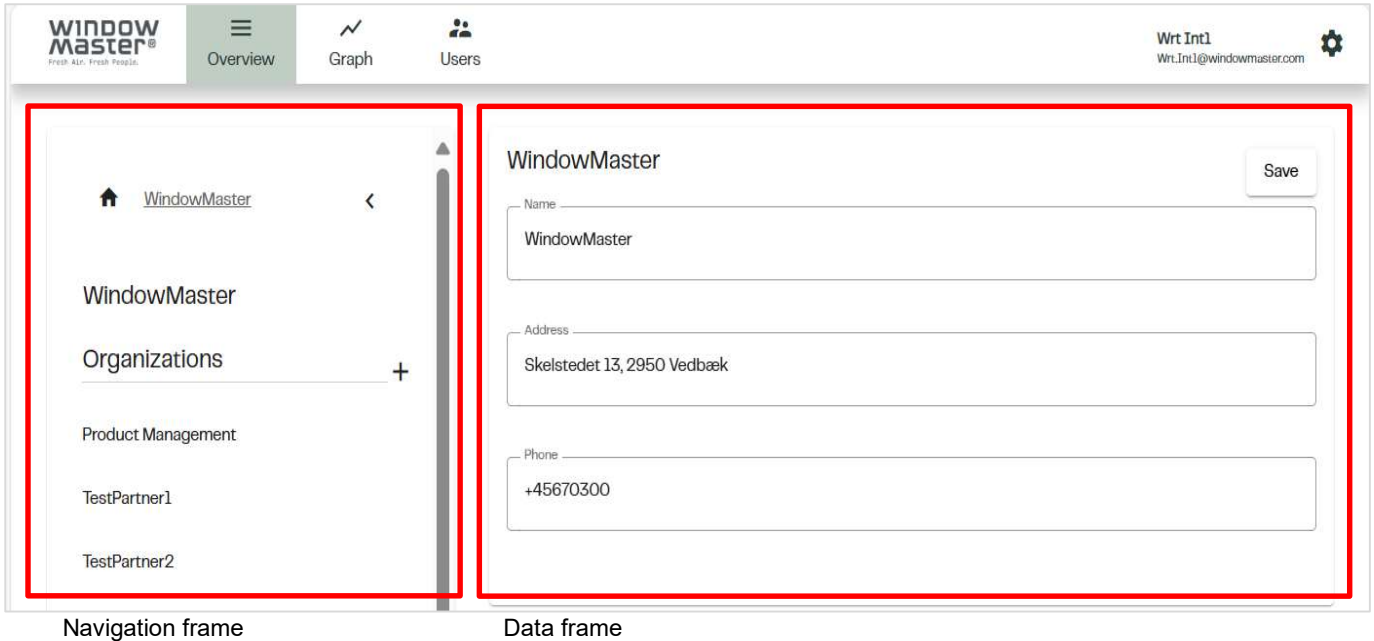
WINDOW MASTER®
Fresh Air. Fresh People.

Overview

Graph

Users

Wrt Int1
Wrt.Int1@windowmaster.com

WindowMaster

WindowMaster

Organizations

+

Product Management

TestPartner1

TestPartner2

WindowMaster

Save

Name
WindowMaster

Address
Skelstedet 13, 2950 Vedbæk

Phone
+45670300

Navigation frame

Data frame